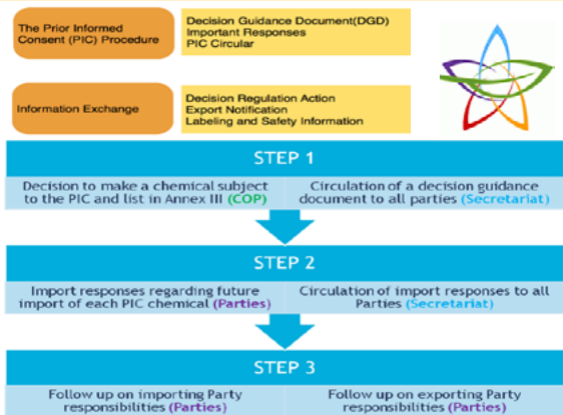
The Prior Informed Consent (PIC) Procedure

Decision Guidance Document(DGD)
Important Responses
PIC Circular

Information Exchange

Decision Regulation Action
Export Notification
Labeling and Safety Information

STEP 1

Decision to make a chemical subject to the PIC and list in Annex III (COP)

Circulation of a decision guidance document to all parties (Secretariat)

STEP 2

Import responses regarding future import of each PIC chemical (Parties)

Circulation of import responses to all Parties (Secretariat)

STEP 3

Follow up on importing Party responsibilities (Parties)

Follow up on exporting Party responsibilities (Parties)